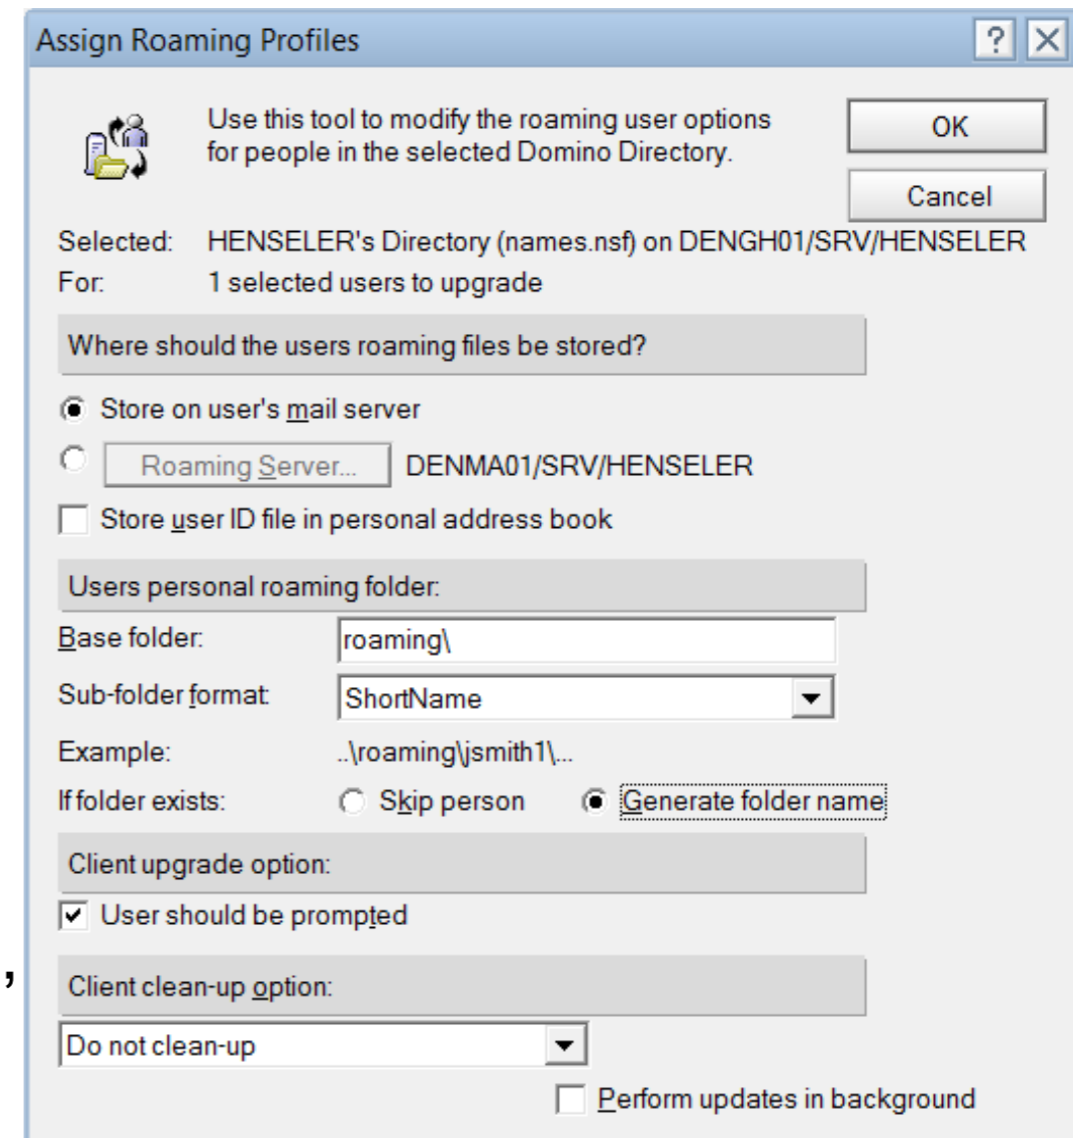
Assign Roaming Profiles

?

Use this tool to modify the roaming user options for people in the selected Domino Directory.

OK

Cancel

Selected: HENSELER's Directory (names.nsf) on DENGH01/SRV/HENSELER

For: 1 selected users to upgrade

Where should the users roaming files be stored?

Store on user's mail server

Roaming Server... DENMA01/SRV/HENSELER

Store user ID file in personal address book

Users personal roaming folder:

Base folder: roaming\

Sub-folder format: ShortName

Example: ..\roaming\jsmith1\...

If folder exists: Skip person Generate folder name

Client upgrade option:

User should be prompted

Client clean-up option:

Do not clean-up

Perform updates in background